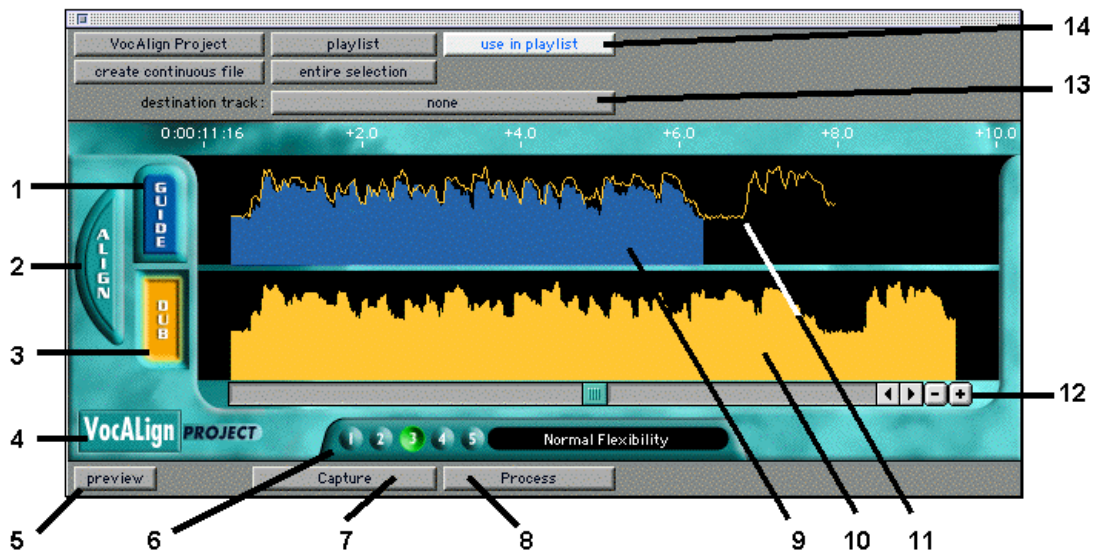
VocAlign Project
playlist
use in playlist
14
create continuous file
entire selection
destination track:
none
13
0:00:11:16
+2.0
+4.0
+6.0
+8.0
+10.0
1
GUIDE
2
ALIGN
DUB
3
12
4
VocALign PROJECT
1 2 3 4 5
Normal Flexibility
preview
Capture
Process
5
6
7
8
9
10
11